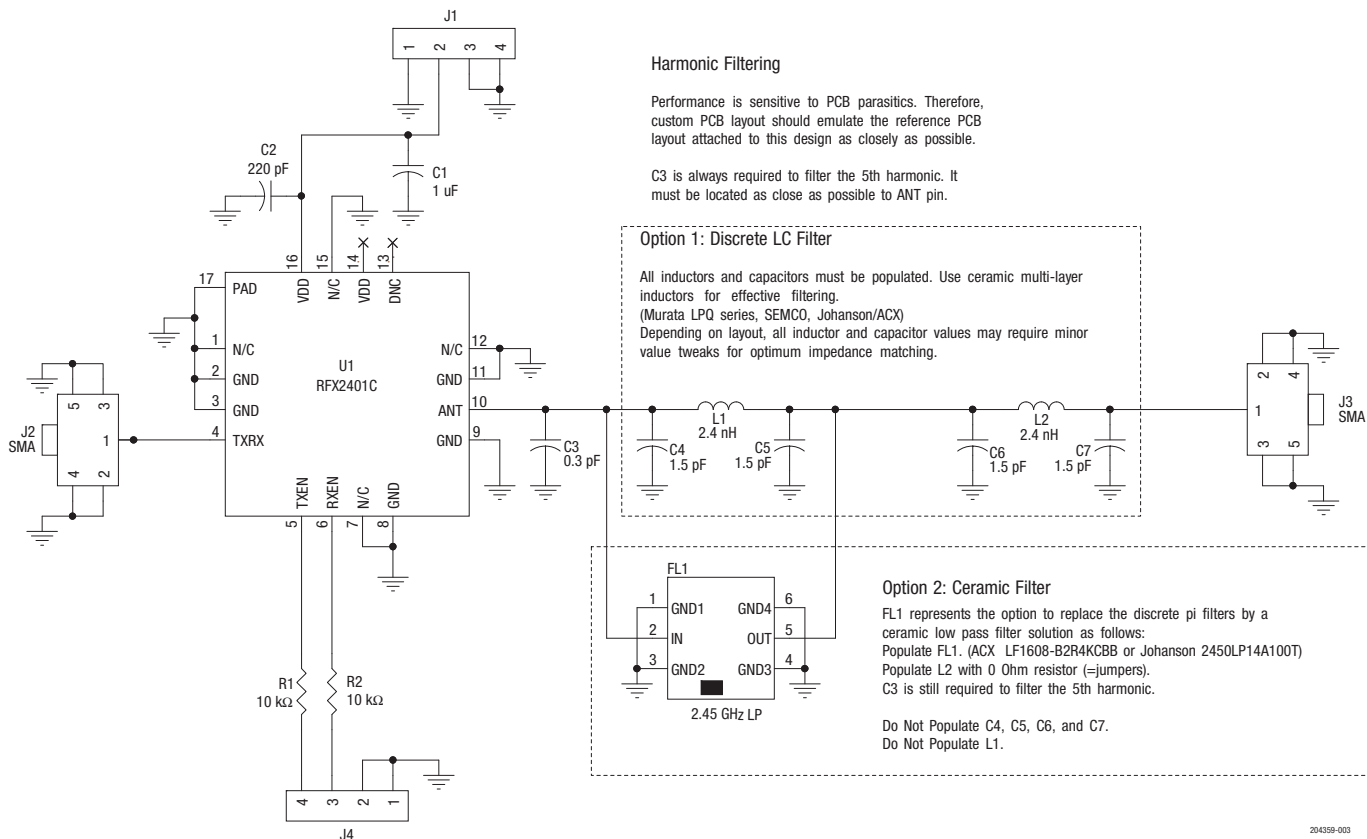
J1
1 2 3 4

Harmonic Filtering

Performance is sensitive to PCB parasitics. Therefore, custom PCB layout should emulate the reference PCB layout attached to this design as closely as possible.

C3 is always required to filter the 5th harmonic. It must be located as close as possible to ANT pin.

C2
220 pF

C1
1 uF

16 15 14 13
VDD N/C VDD DNC

17 PAD
1 N/C
2 GND
3 GND
4 TXRX

U1
RFX2401C

N/C 12
GND 11
ANT 10
GND 9

TXEN RXEN N/C GND
5 6 7 8

J2
SMA
5 3
1
4 2

C3
0.3 pF

Option 1: Discrete LC Filter

All inductors and capacitors must be populated. Use ceramic multi-layer inductors for effective filtering.
(Murata LPQ series, SEMCO, Johanson/ACX)
Depending on layout, all inductor and capacitor values may require minor value tweaks for optimum impedance matching.

L1
2.4 nH
C4
1.5 pF
C5
1.5 pF
C6
1.5 pF
L2
2.4 nH
C7
1.5 pF

J3
SMA
2 4
1
3 5

FL1
1 GND1
2 IN
3 GND2
GND4 6
OUT 5
GND3 4
2.45 GHz LP

Option 2: Ceramic Filter

FL1 represents the option to replace the discrete pi filters by a ceramic low pass filter solution as follows:
Populate FL1. (ACX LF1608-B2R4KCBB or Johanson 2450LP14A100T)
Populate L2 with 0 Ohm resistor (=jumpers).
C3 is still required to filter the 5th harmonic.

Do Not Populate C4, C5, C6, and C7.
Do Not Populate L1.

R1
10 kΩ
R2
10 kΩ

4 3 2 1
J4

204359-003